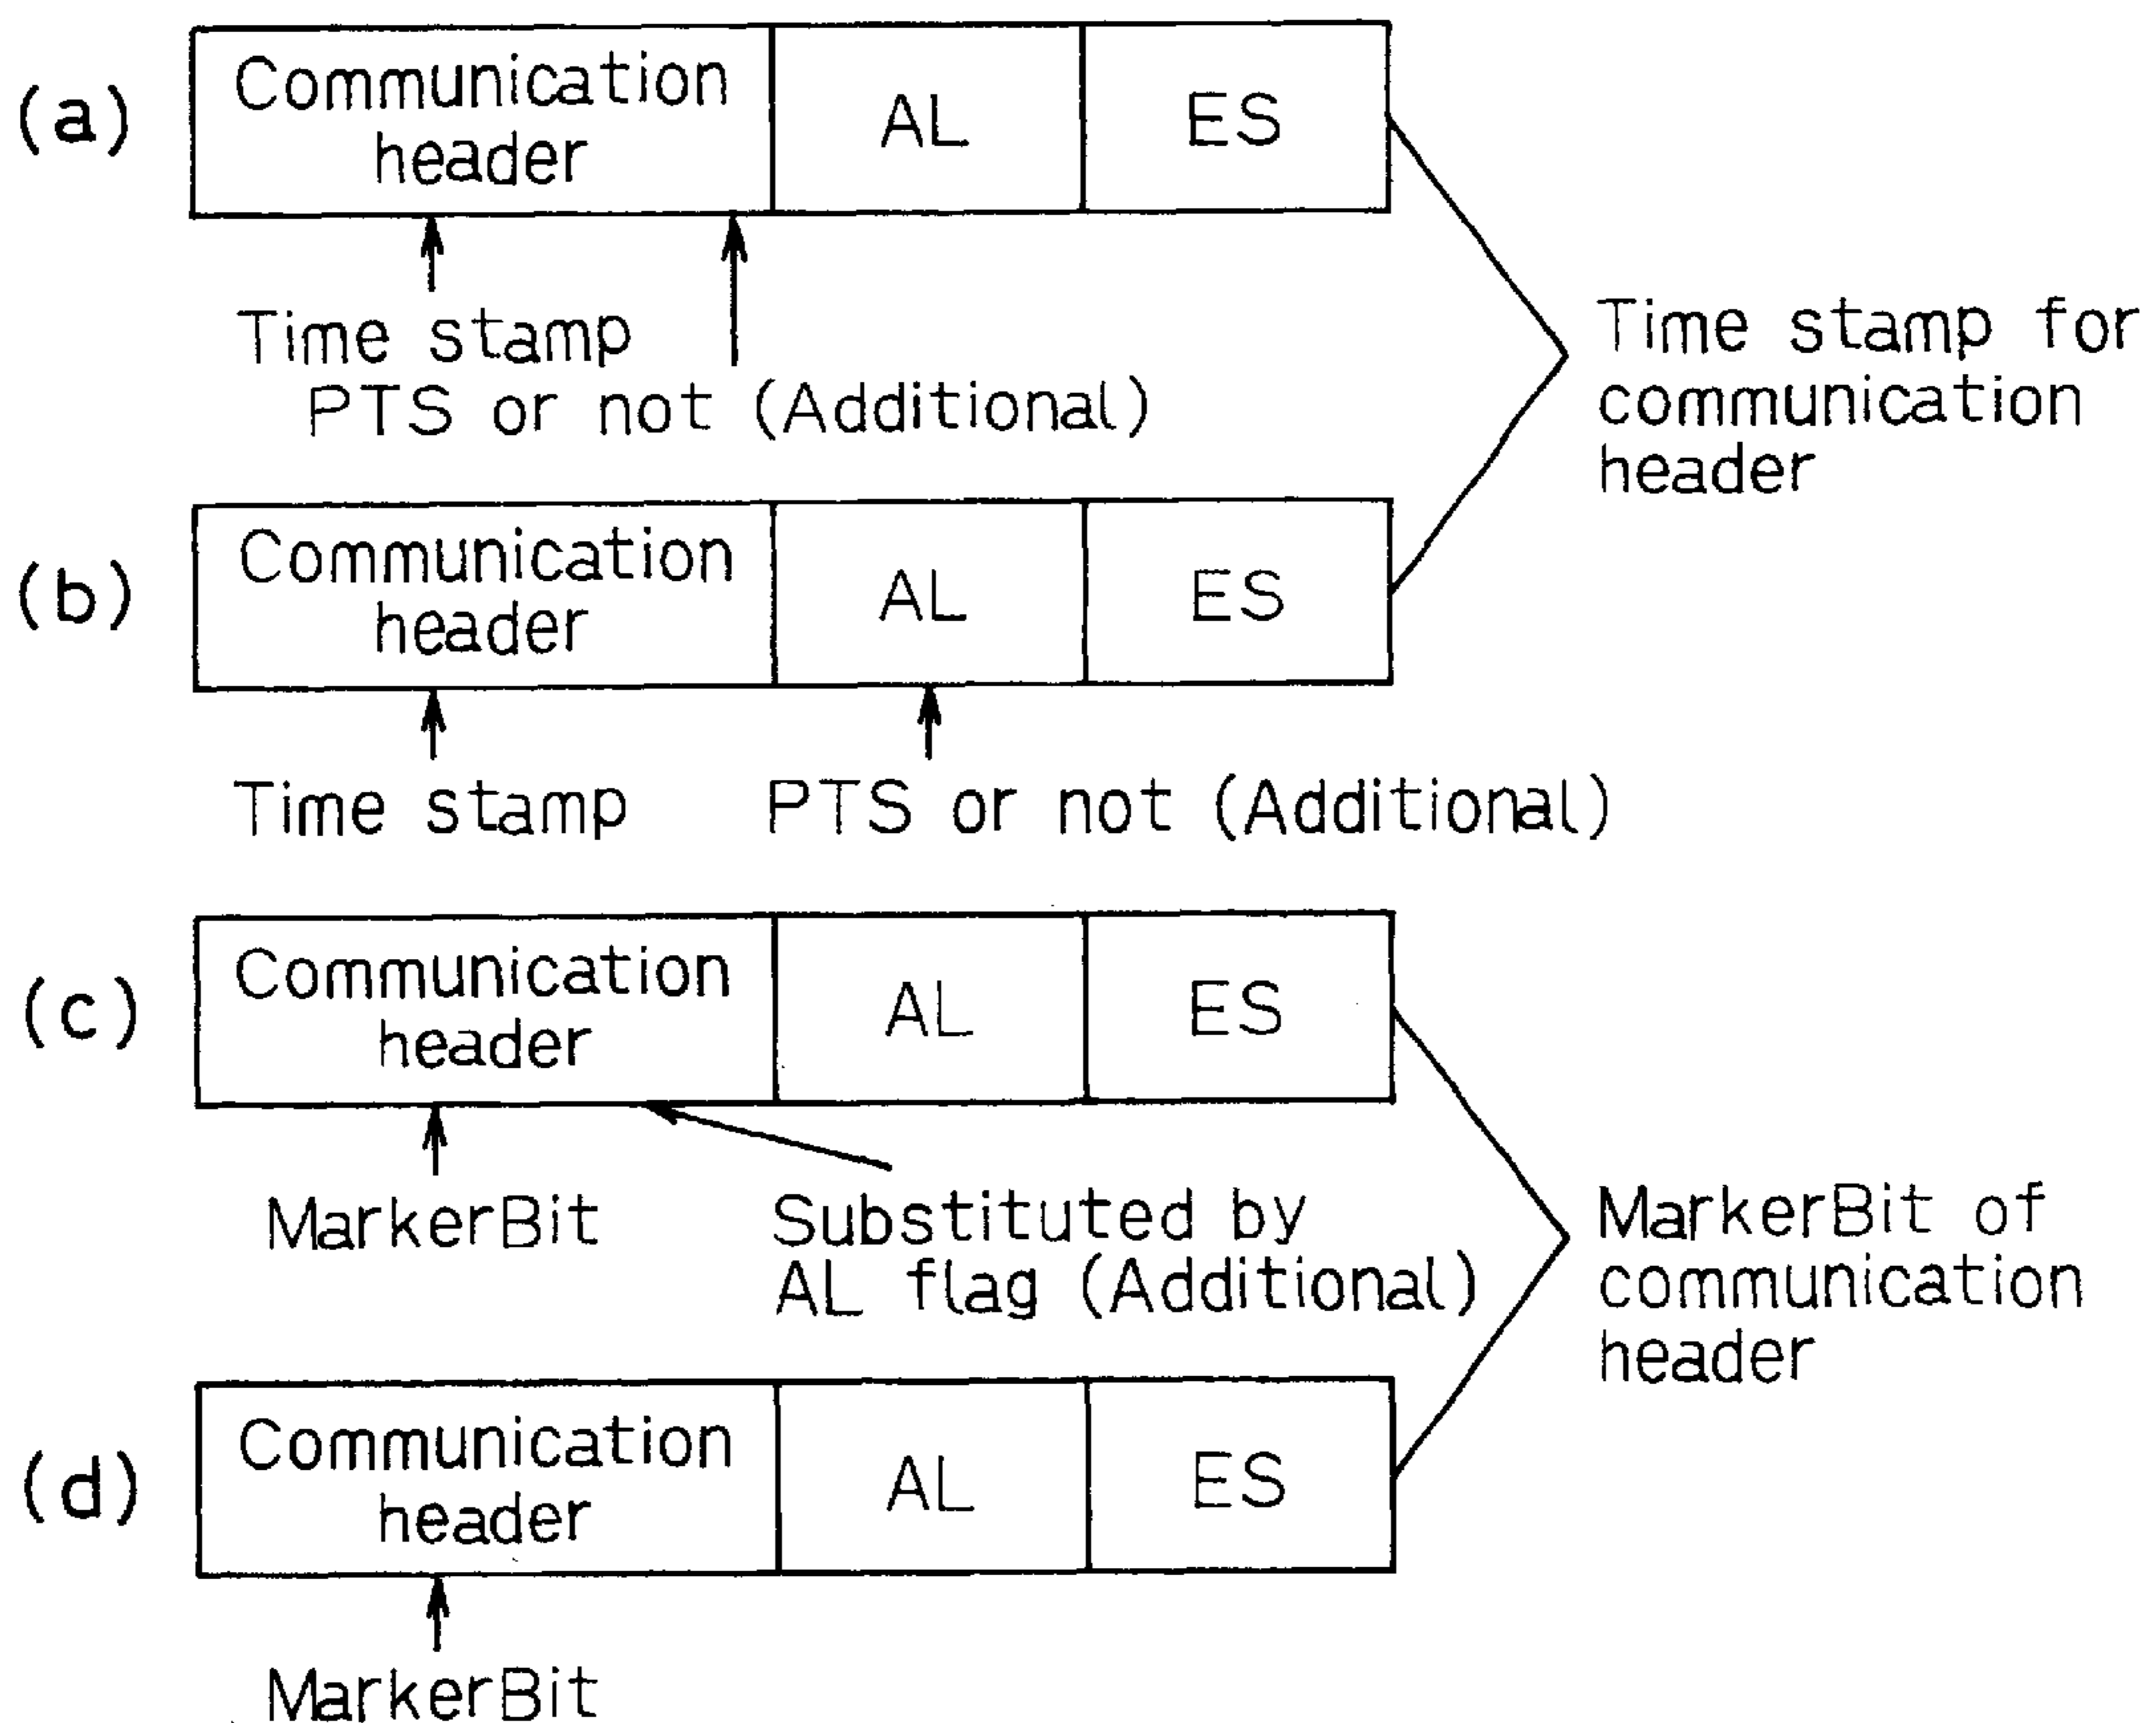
(a) Communication header | AL | ES

Time stamp
PTS or not (Additional)

Time stamp for communication header

(b) Communication header | AL | ES

Time stamp
PTS or not (Additional)

(c) Communication header | AL | ES

MarkerBit
Substituted by AL flag (Additional)

MarkerBit of communication header

(d) Communication header | AL | ES

MarkerBit